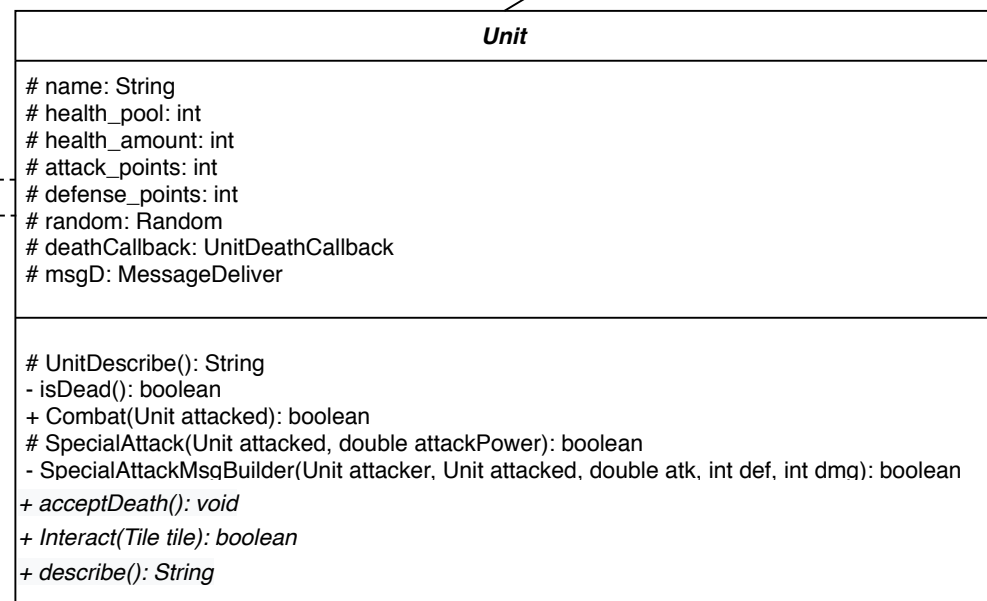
Unit

# name: String
# health_pool: int
# health_amount: int
# attack_points: int
# defense_points: int
# random: Random
# deathCallback: UnitDeathCallback
# msgD: MessageDeliver

# UnitDescribe(): String
- isDead(): boolean
+ Combat(Unit attacked): boolean
# SpecialAttack(Unit attacked, double attackPower): boolean
- SpecialAttackMsgBuilder(Unit attacker, Unit attacked, double atk, int def, int dmg): boolean
+ acceptDeath(): void
+ Interact(Tile tile): boolean
+ describe(): String